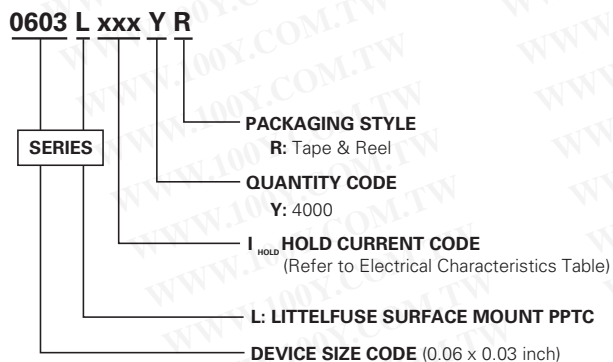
0603 L xxx Y R

SERIES

PACKAGING STYLE
R: Tape & Reel

QUANTITY CODE
Y: 4000

$I_{HOLD}$ HOLD CURRENT CODE
(Refer to Electrical Characteristics Table)

L: LITTELFUSE SURFACE MOUNT PPTC

DEVICE SIZE CODE (0.06 x 0.03 inch)

WWW.100Y.COM.TW